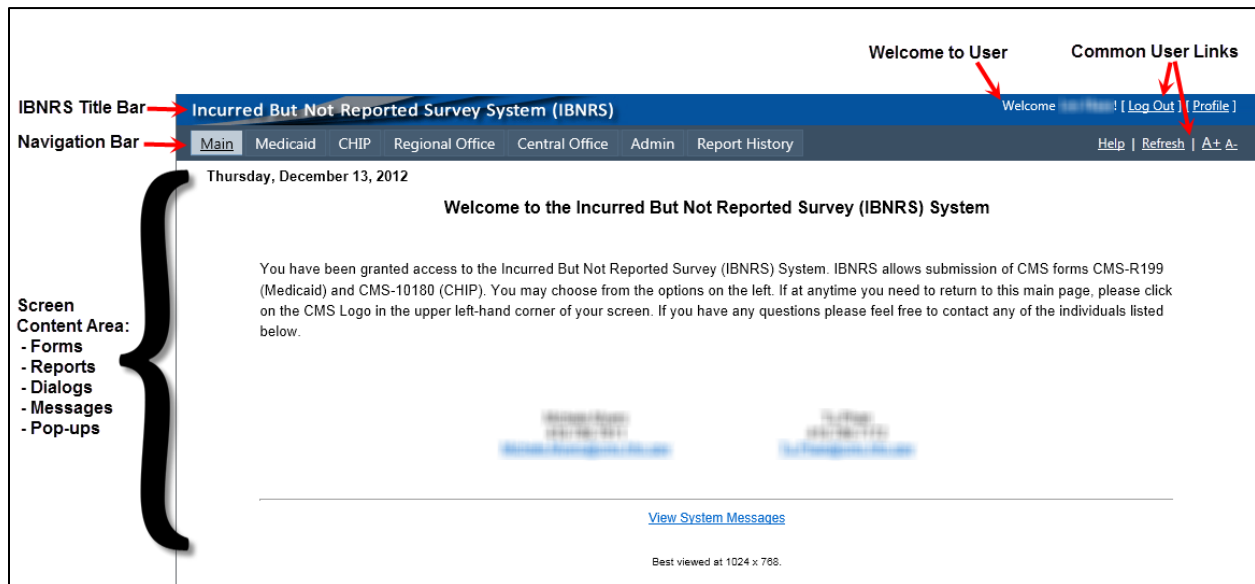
Welcome to User

Common User Links

IBNRS Title Bar

Incurred But Not Reported Survey System (IBNRS)

Welcome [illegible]! [ Log Out ] [ Profile ]

Navigation Bar

Main | Medicaid | CHIP | Regional Office | Central Office | Admin | Report History

Help | Refresh | A+ A-

Thursday, December 13, 2012

Welcome to the Incurred But Not Reported Survey (IBNRS) System

You have been granted access to the Incurred But Not Reported Survey (IBNRS) System. IBNRS allows submission of CMS forms CMS-R199 (Medicaid) and CMS-10180 (CHIP). You may choose from the options on the left. If at anytime you need to return to this main page, please click on the CMS Logo in the upper left-hand corner of your screen. If you have any questions please feel free to contact any of the individuals listed below.

Screen Content Area:
- Forms
- Reports
- Dialogs
- Messages
- Pop-ups

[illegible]

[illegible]

View System Messages

Best viewed at 1024 x 768.